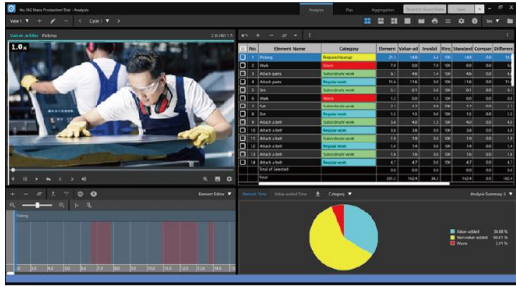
No.1&2 Mass Production/Test - Analysis

Analysis

Value added | Picking

1.0x

| No. | Element Name | Category |
|---|---|---|
| 1 | Picking | |
| 2 | Walk | Waste |
| 3 | Attach parts | Subordinate work |
| 4 | Attach parts | Regular work |
| 5 | Set | Subordinate work |
| 6 | Walk | Waste |
| 7 | Nut | Subordinate work |
| 8 | Set | Regular work |
| 9 | Attach a bolt | Regular work |
| 10 | Attach a bolt | Subordinate work |
| 11 | Attach a bolt | Subordinate work |
| 12 | Attach a bolt | Subordinate work |
| 13 | Attach a bolt | Regular work |
| 14 | Attach a bolt | Regular work |
| 15 | Attach a bolt | Regular work |
| 16 | Attach a bolt | Regular work |
| | Total of Selected | |
| | Total | |

Picking

Category

Value added
Non-value added
Waste